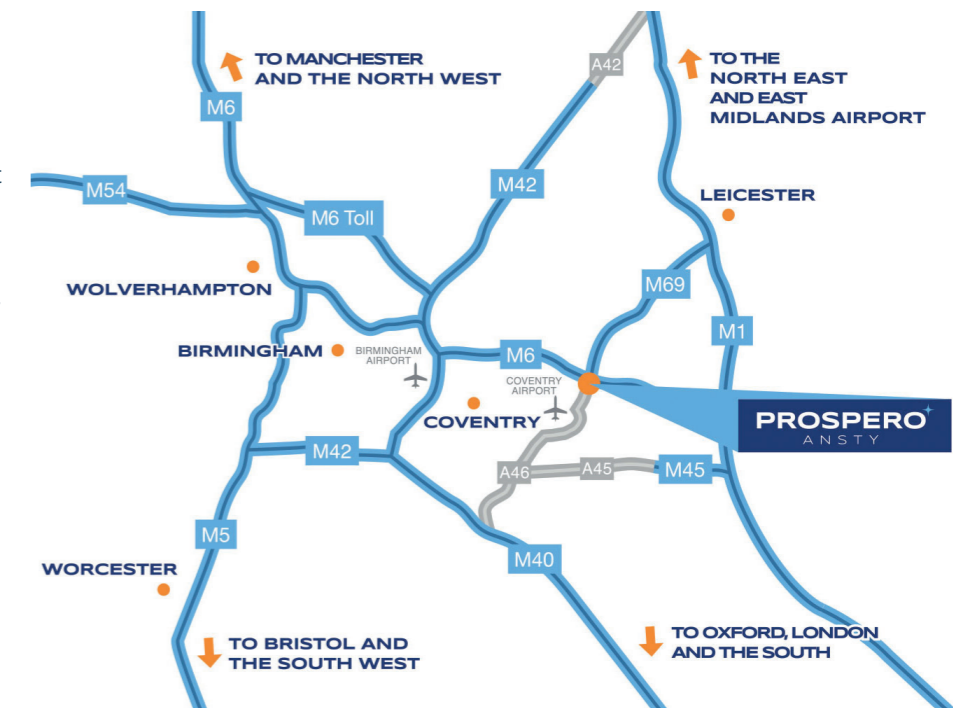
TO MANCHESTER AND THE NORTH WEST

A42

TO THE NORTH EAST AND EAST MIDLANDS AIRPORT

M6

M54

M42

M6 Toll

LEICESTER

WOLVERHAMPTON

M69

M1

BIRMINGHAM

BIRMINGHAM AIRPORT

M6

COVENTRY AIRPORT

PROSPERO
ANSTY

COVENTRY

M42

A46

A45

M45

M5

M40

WORCESTER

TO BRISTOL AND THE SOUTH WEST

TO OXFORD, LONDON AND THE SOUTH